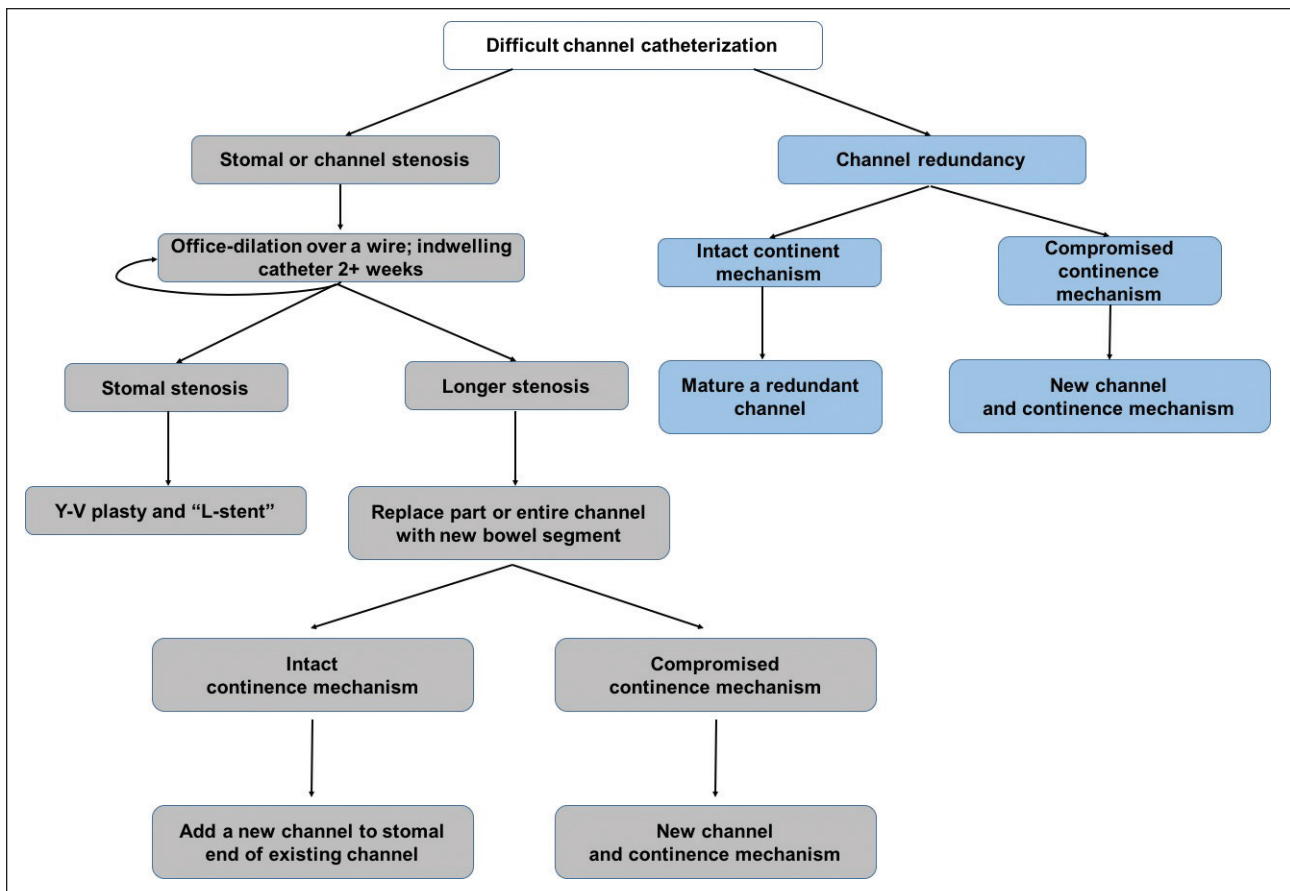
Difficult channel catheterization

Stomal or channel stenosis

Office-dilation over a wire; indwelling catheter 2+ weeks

Stomal stenosis

Y-V plasty and “L-stent”

Longer stenosis

Replace part or entire channel with new bowel segment

Intact continence mechanism

Add a new channel to stomal end of existing channel

Compromised continence mechanism

New channel and continence mechanism

Channel redundancy

Intact continent mechanism

Mature a redundant channel

Compromised continence mechanism

New channel and continence mechanism